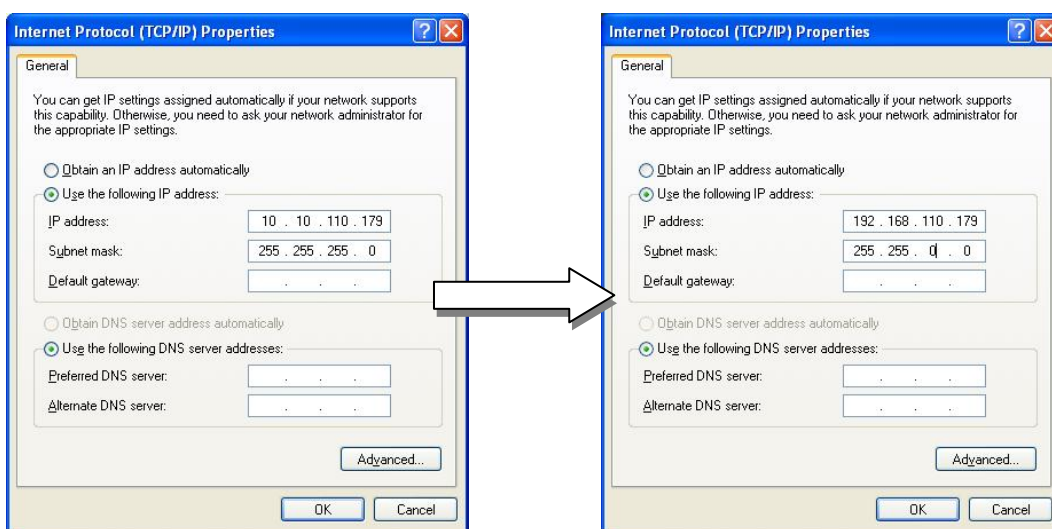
Internet Protocol (TCP/IP) Properties

General

You can get IP settings assigned automatically if your network supports this capability. Otherwise, you need to ask your network administrator for the appropriate IP settings.

Obtain an IP address automatically

Use the following IP address:

IP address: 10 . 10 . 110 . 179

Subnet mask: 255 . 255 . 255 . 0

Default gateway: . . .

Obtain DNS server address automatically

Use the following DNS server addresses:

Preferred DNS server: . . .

Alternate DNS server: . . .

Advanced...

OK Cancel

Internet Protocol (TCP/IP) Properties

General

You can get IP settings assigned automatically if your network supports this capability. Otherwise, you need to ask your network administrator for the appropriate IP settings.

Obtain an IP address automatically

Use the following IP address:

IP address: 192 . 168 . 110 . 179

Subnet mask: 255 . 255 . 0 . 0

Default gateway: . . .

Obtain DNS server address automatically

Use the following DNS server addresses:

Preferred DNS server: . . .

Alternate DNS server: . . .

Advanced...

OK Cancel